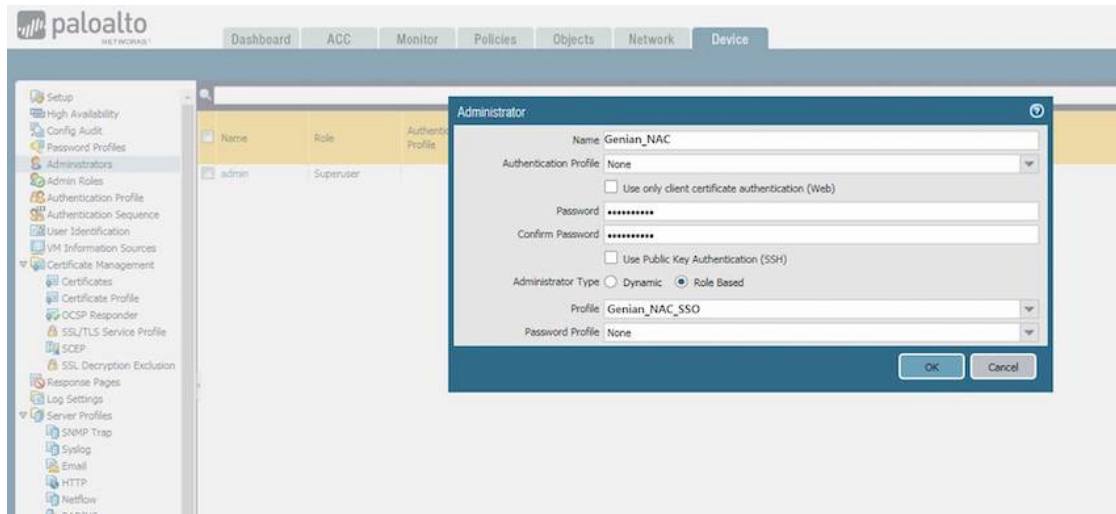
paloalto NETWORKS

Dashboard ACC Monitor Policies Objects Network Device

Setup
High Availability
Config Audit
Password Profiles
Administrators
Admin Roles
Authentication Profile
Authentication Sequence
User Identification
VM Information Sources
Certificate Management
Certificates
Certificate Profile
OCSP Responder
SSL/TLS Service Profile
SCEP
SSL Decryption Exclusion
Response Pages
Log Settings
Server Profiles
SNMP Trap
Syslog
Email
HTTP
Netflow

| Name | Role | Authentic Profile |
|---|---|---|
| admin | Superuser | |

Administrator

Name Genian_NAC
Authentication Profile None
Use only client certificate authentication (Web)
Password ••••••••••
Confirm Password ••••••••••
Use Public Key Authentication (SSH)
Administrator Type Dynamic Role Based
Profile Genian_NAC_SSO
Password Profile None

OK Cancel